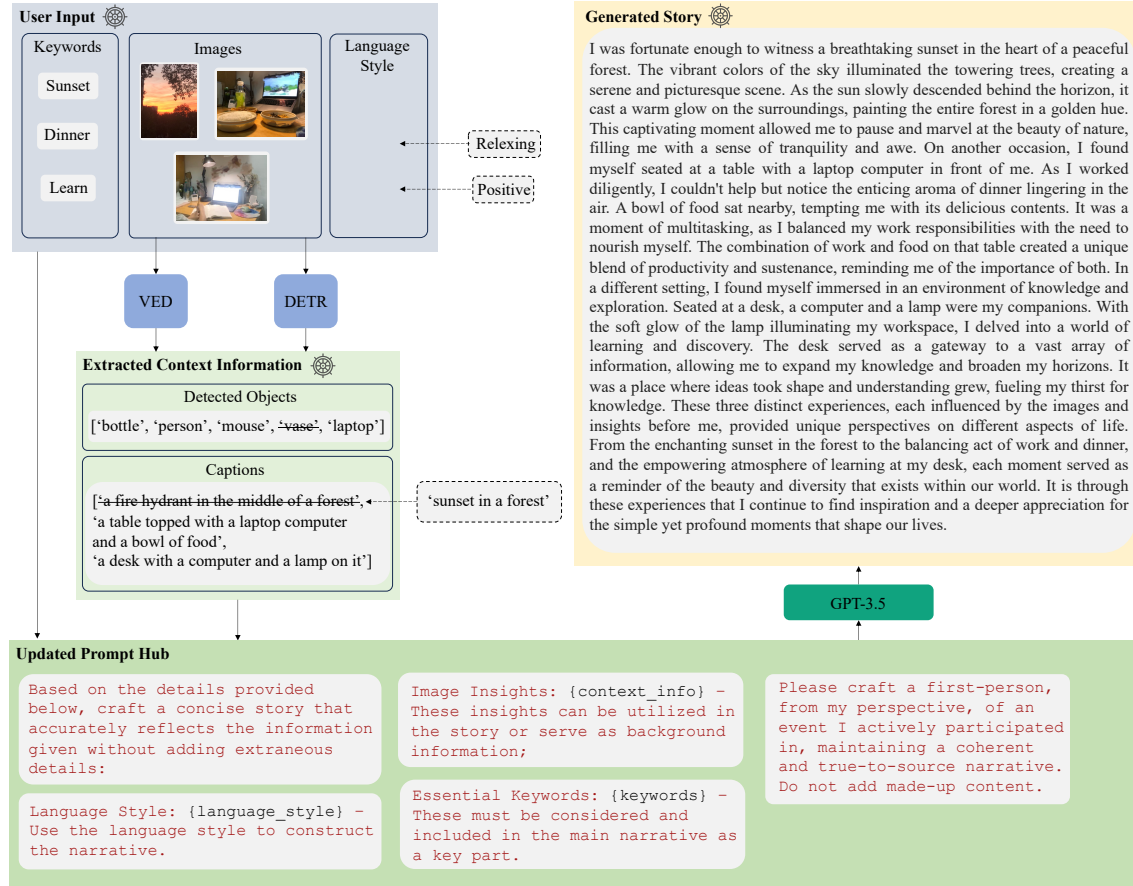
User Input

Keywords

Sunset

Dinner

Learn

Images

Language Style

Relexing

Positive

VED

DETR

Extracted Context Information

Detected Objects

['bottle', 'person', 'mouse', ~~'vase'~~, 'laptop']

Captions

[~~'a fire hydrant in the middle of a forest'~~, 'a table topped with a laptop computer and a bowl of food', 'a desk with a computer and a lamp on it']

'sunset in a forest'

Generated Story

I was fortunate enough to witness a breathtaking sunset in the heart of a peaceful forest. The vibrant colors of the sky illuminated the towering trees, creating a serene and picturesque scene. As the sun slowly descended behind the horizon, it cast a warm glow on the surroundings, painting the entire forest in a golden hue. This captivating moment allowed me to pause and marvel at the beauty of nature, filling me with a sense of tranquility and awe. On another occasion, I found myself seated at a table with a laptop computer in front of me. As I worked diligently, I couldn't help but notice the enticing aroma of dinner lingering in the air. A bowl of food sat nearby, tempting me with its delicious contents. It was a moment of multitasking, as I balanced my work responsibilities with the need to nourish myself. The combination of work and food on that table created a unique blend of productivity and sustenance, reminding me of the importance of both. In a different setting, I found myself immersed in an environment of knowledge and exploration. Seated at a desk, a computer and a lamp were my companions. With the soft glow of the lamp illuminating my workspace, I delved into a world of learning and discovery. The desk served as a gateway to a vast array of information, allowing me to expand my knowledge and broaden my horizons. It was a place where ideas took shape and understanding grew, fueling my thirst for knowledge. These three distinct experiences, each influenced by the images and insights before me, provided unique perspectives on different aspects of life. From the enchanting sunset in the forest to the balancing act of work and dinner, and the empowering atmosphere of learning at my desk, each moment served as a reminder of the beauty and diversity that exists within our world. It is through these experiences that I continue to find inspiration and a deeper appreciation for the simple yet profound moments that shape our lives.

GPT-3.5

Updated Prompt Hub

Based on the details provided below, craft a concise story that accurately reflects the information given without adding extraneous details:

Language Style: {language_style} - Use the language style to construct the narrative.

Image Insights: {context_info} - These insights can be utilized in the story or serve as background information;

Essential Keywords: {keywords} - These must be considered and included in the main narrative as a key part.

Please craft a first-person, from my perspective, of an event I actively participated in, maintaining a coherent and true-to-source narrative. Do not add made-up content.